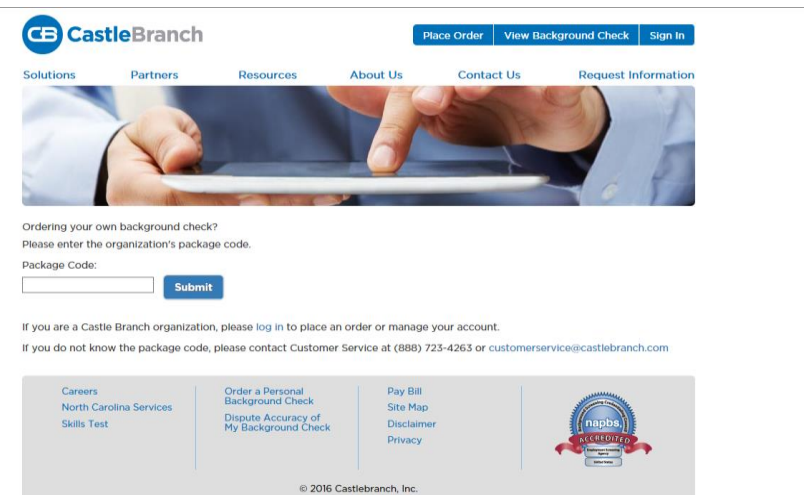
CB CastleBranch

Place Order | View Background Check | Sign In

Solutions | Partners | Resources | About Us | Contact Us | Request Information

Ordering your own background check?
Please enter the organization's package code.

Package Code:

Submit

If you are a Castle Branch organization, please log in to place an order or manage your account.

If you do not know the package code, please contact Customer Service at (888) 723-4263 or customerservice@castlebranch.com

Careers
North Carolina Services
Skills Test

Order a Personal Background Check
Dispute Accuracy of My Background Check

Pay Bill
Site Map
Disclaimer
Privacy

napbs
ACCREDITED

© 2016 Castlebranch, Inc.